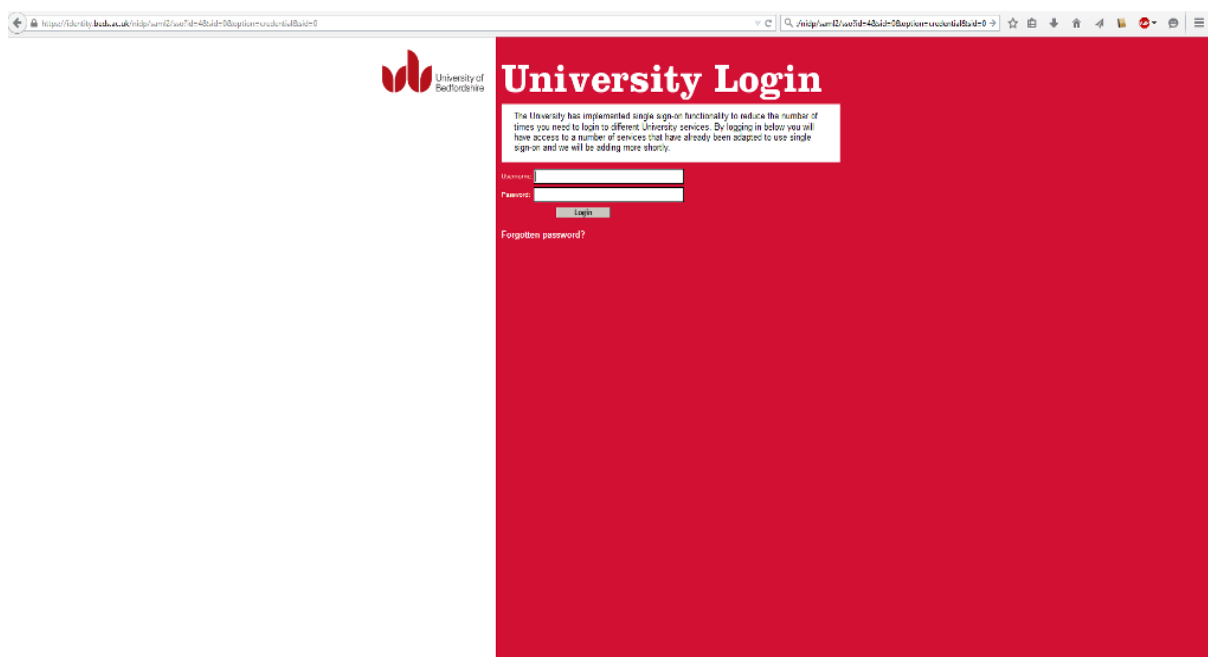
https://identity.beds.ac.uk/nidp/saml2/sso?id=4&sid=0&option=credential&sid=0

/nidp/saml2/sso?id=4&sid=0&option=credential&sid=0

University of Bedfordshire

University Login

The University has implemented single sign-on functionality to reduce the number of times you need to login to different University services. By logging in below you will have access to a number of services that have already been adapted to use single sign-on and we will be adding more shortly.

Username:

Password:

Login

Forgotten password?